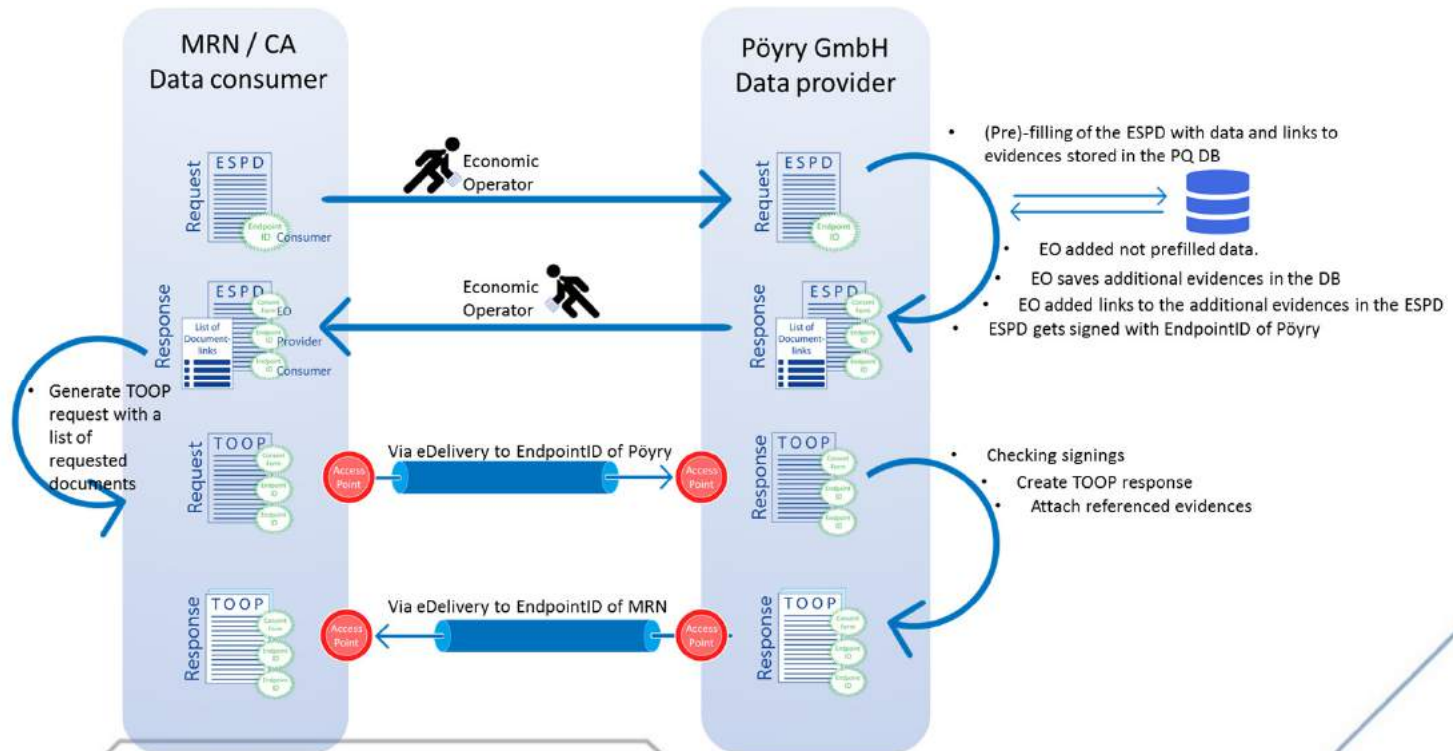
MRN / CA
Data consumer

Pöyry GmbH
Data provider

Request
ESPD
Endpoint ID
Consumer

Economic Operator

Request
ESPD
Endpoint ID

- (Pre)-filling of the ESPD with data and links to evidences stored in the PQ DB

- EO added not prefilled data.
- EO saves additional evidences in the DB
- EO added links to the additional evidences in the ESPD
- ESPD gets signed with EndpointID of Pöyry

Response
ESPD
Consent Form
EO
List of Document-links
Endpoint ID
Provider
Endpoint ID
Consumer

Economic Operator

Response
ESPD
Consent Form
List of Document-links
Endpoint ID
Endpoint ID

- Generate TOOP request with a list of requested documents

Request
TOOP
Consent Form
Endpoint ID
Endpoint ID

Access Point
Via eDelivery to EndpointID of Pöyry
Access Point

Response
TOOP
Consent Form
Endpoint ID
Endpoint ID

- Checking signings
- Create TOOP response
- Attach referenced evidences

Response
TOOP
Consent Form
Endpoint ID
Endpoint ID

Access Point
Via eDelivery to EndpointID of MRN
Access Point

Response
TOOP
Consent Form
Endpoint ID
Endpoint ID